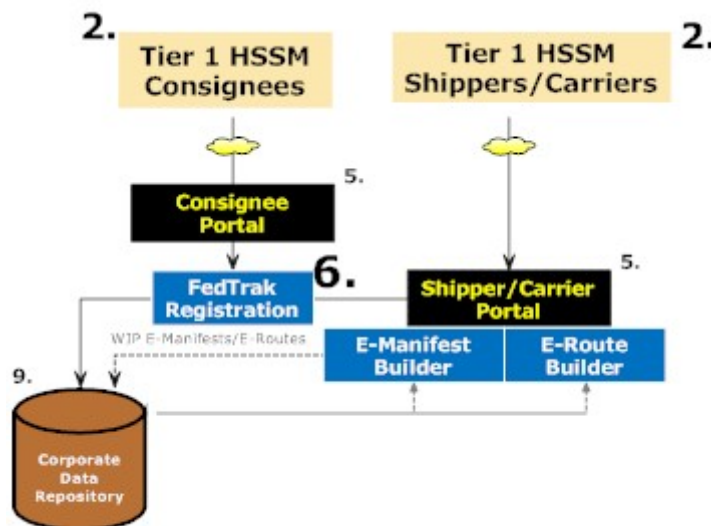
2.

Tier 1 HSSM Consignees

2.

Tier 1 HSSM Shippers/Carriers

5.

Consignee Portal

FedTrak Registration

6.

5.

Shipper/Carrier Portal

WIP E-Manifests/E-Routes

E-Manifest Builder

E-Route Builder

9.

Corporate Data Repository